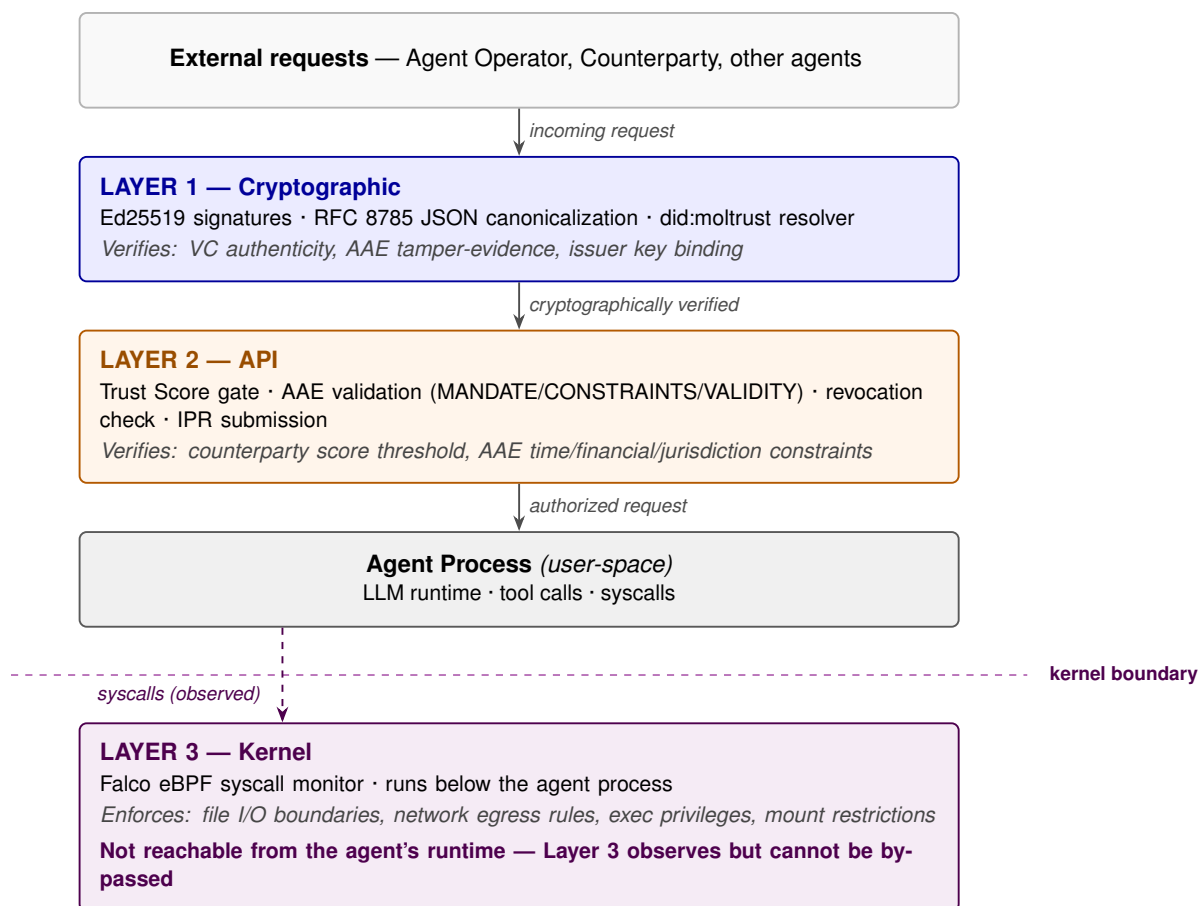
**External requests** — Agent Operator, Counterparty, other agents

incoming request

**LAYER 1 — Cryptographic**
Ed25519 signatures · RFC 8785 JSON canonicalization · did:moltrust resolver
Verifies: VC authenticity, AAE tamper-evidence, issuer key binding

cryptographically verified

**LAYER 2 — API**
Trust Score gate · AAE validation (MANDATE/CONSTRAINTS/VALIDITY) · revocation check · IPR submission
Verifies: counterparty score threshold, AAE time/financial/jurisdiction constraints

authorized request

**Agent Process** (user-space)
LLM runtime · tool calls · syscalls

kernel boundary

syscalls (observed)

**LAYER 3 — Kernel**
Falco eBPF syscall monitor · runs below the agent process
Enforces: file I/O boundaries, network egress rules, exec privileges, mount restrictions
**Not reachable from the agent's runtime — Layer 3 observes but cannot be bypassed**